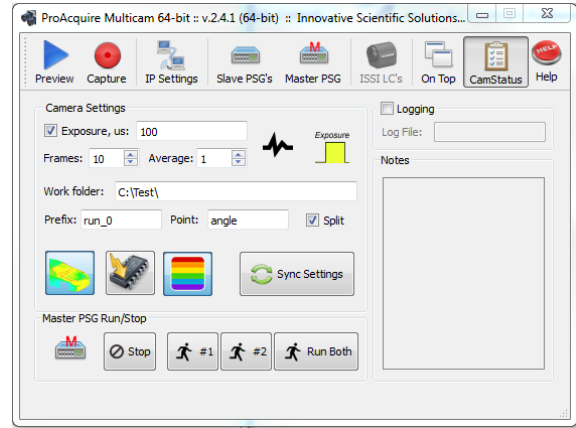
ProAcquire Multicam 64-bit :: v.2.4.1 (64-bit) :: Innovative Scientific Solutions...

Preview Capture IP Settings Slave PSG's Master PSG ISSI LC's On Top CamStatus HELP Help

Camera Settings

Exposure, us: 100

Exposure

Frames: 10 Average: 1

Work folder: C:\Test\

Prefix: run_0 Point: angle Split

Sync Settings

Master PSG Run/Stop

M

Stop #1 #2 Run Both

Logging

Log File:

Notes